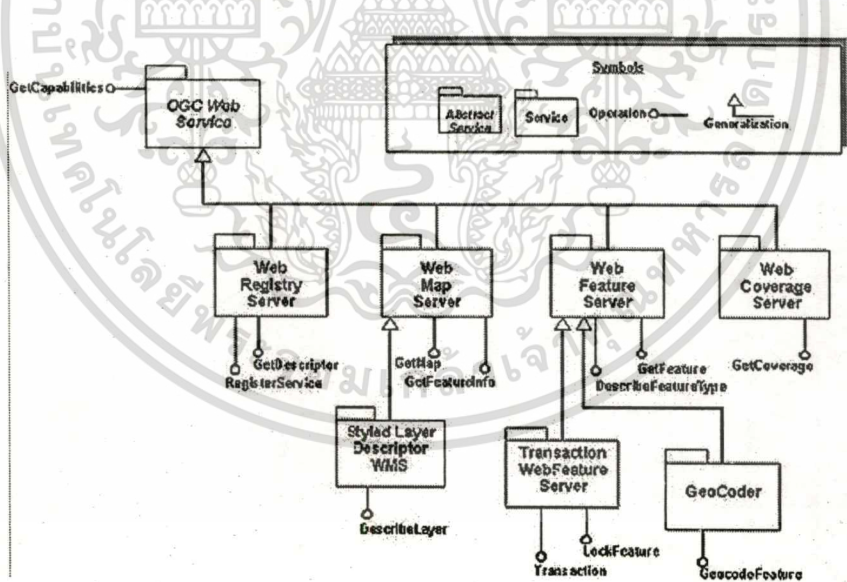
GetCapabilities

OGC Web Service

Symbols

Abstract Service

Service

Operation

Generalization

Web Registry Server

GetDescriptor

RegisterService

Web Map Server

GetMap

GetFeatureInfo

Web Feature Server

GetFeature

DescribeFeatureType

Web Coverage Server

GetCoverage

Styled Layer Descriptor WMS

DescribeLayer

Transaction WebFeature Server

LockFeature

Transaction

GeoCoder

GeocodeFeature